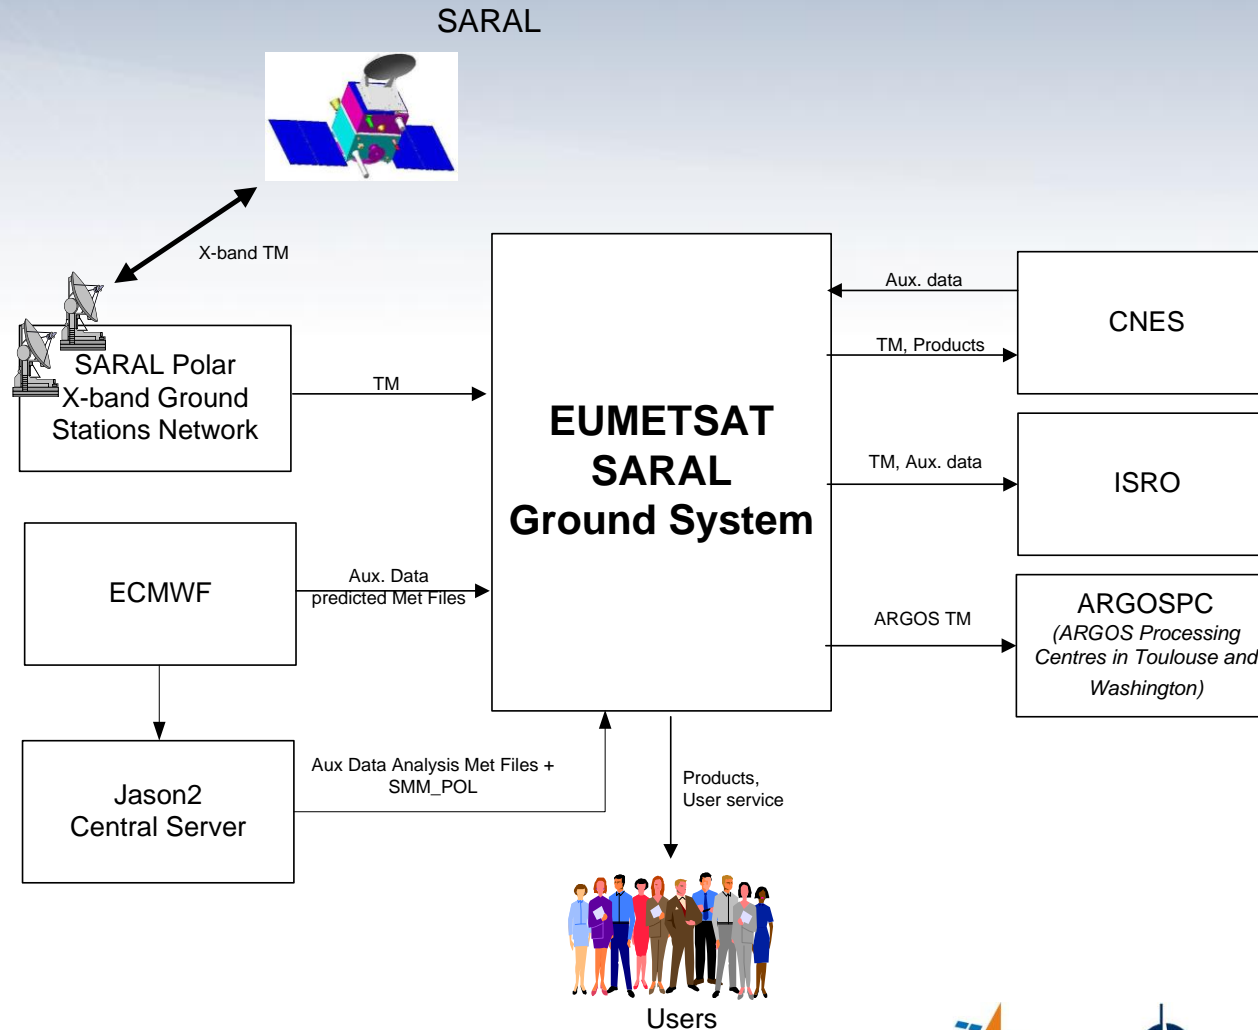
SARAL

X-band TM

SARAL Polar X-band Ground Stations Network

TM

EUMETSAT SARAL Ground System

Aux. data

TM, Products

CNES

TM, Aux. data

ISRO

ARGOS TM

ARGOSPC
(ARGOS Processing Centres in Toulouse and Washington)

ECMWF

Aux. Data
predicted Met Files

Jason2
Central Server

Aux Data Analysis Met Files + SMM_POL

Products,
User service

Users